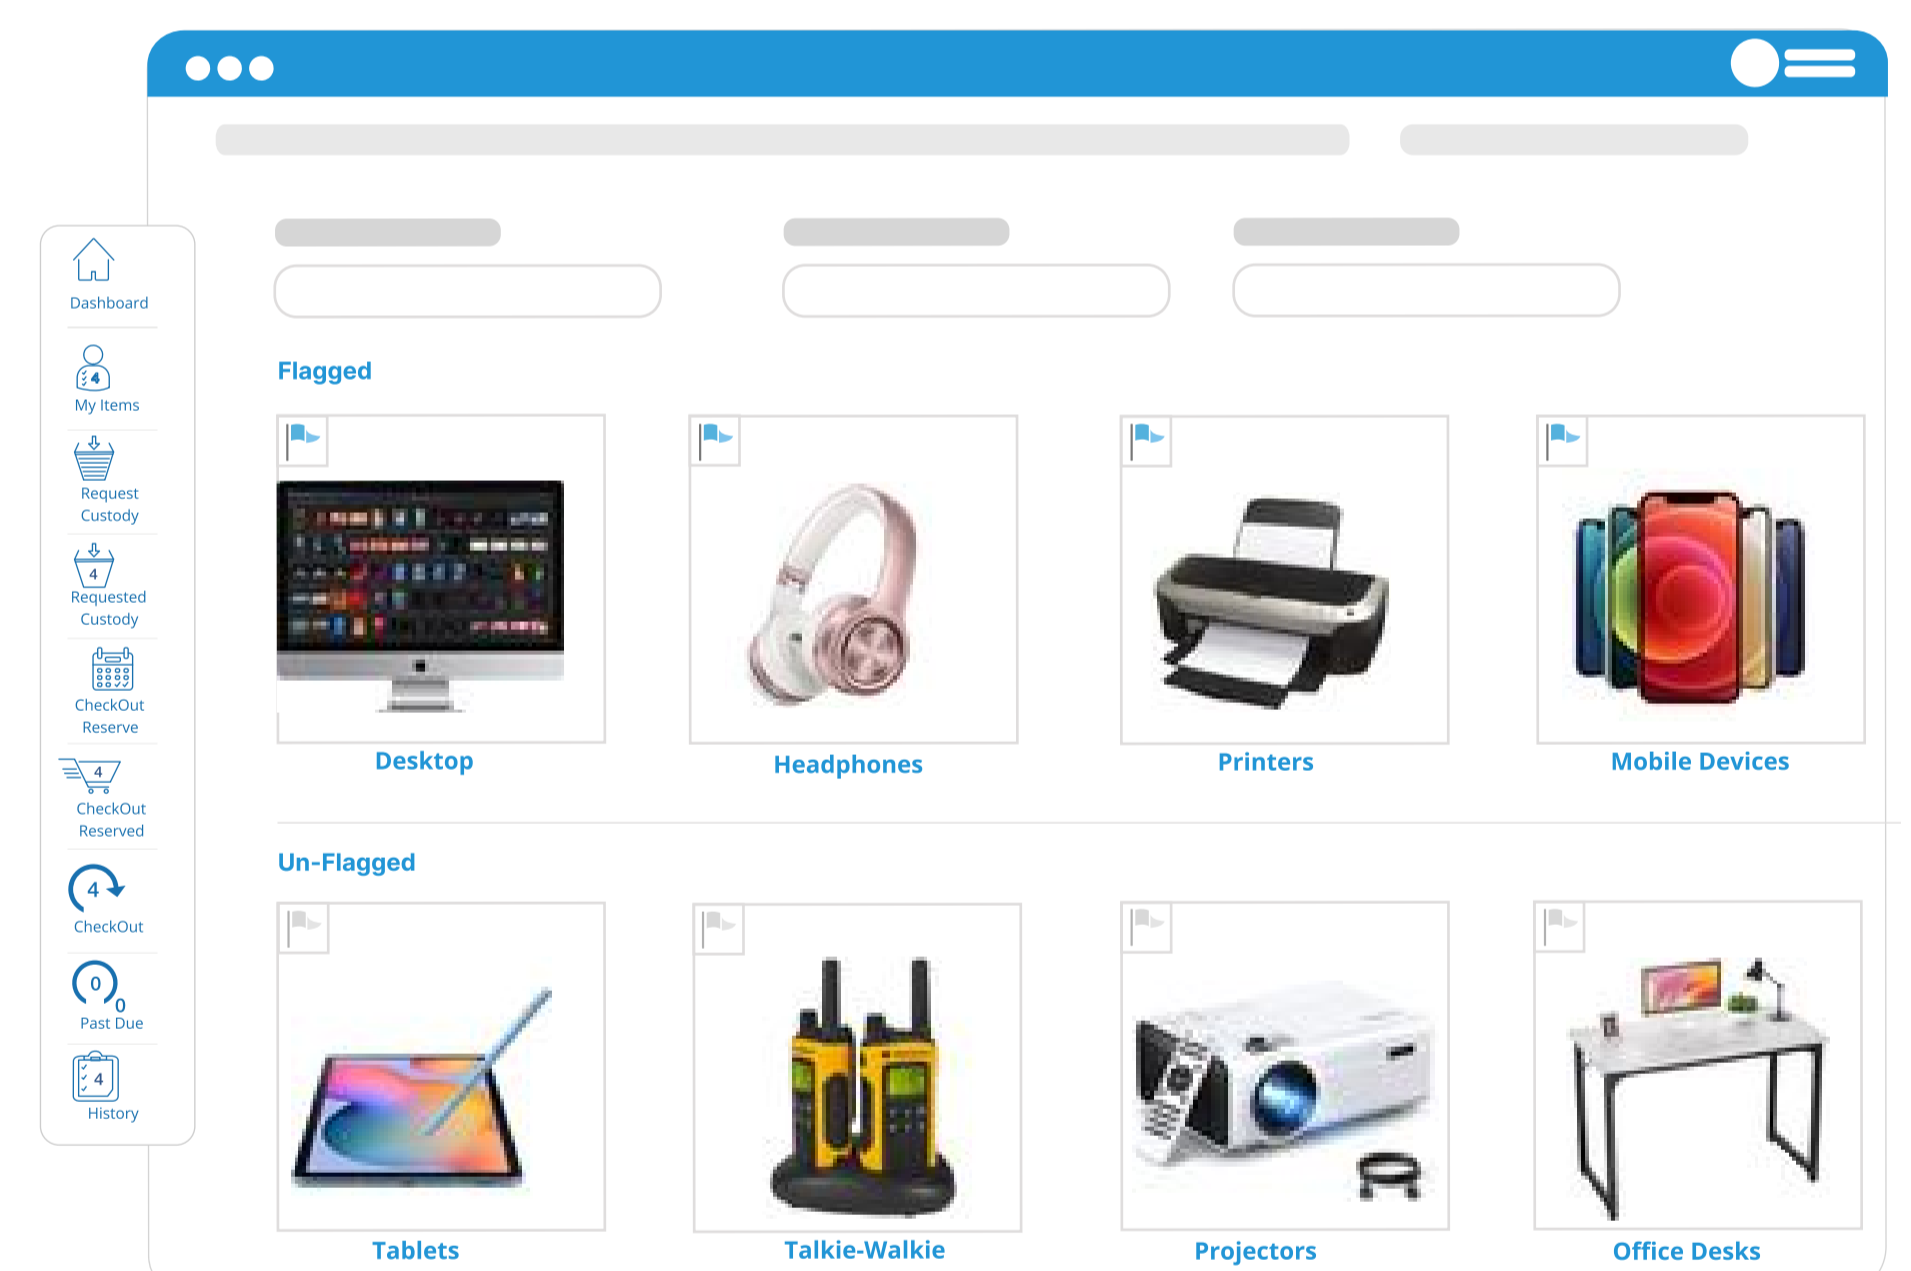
Dashboard

4
My Items

Request Custody

4
Requested Custody

CheckOut Reserve

4
CheckOut Reserved

4
CheckOut

0
0
Past Due

4
History

Flagged

Desktop

Headphones

Printers

Mobile Devices

Un-Flagged

Tablets

Talkie-Walkie

Projectors

Office Desks